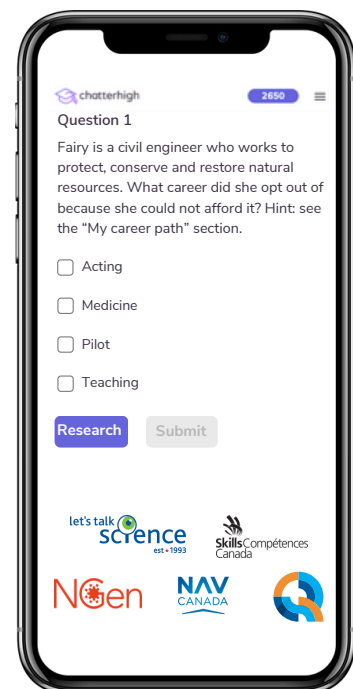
chatterhigh 2650

Question 1

Fairy is a civil engineer who works to protect, conserve and restore natural resources. What career did she opt out of because she could not afford it? Hint: see the "My career path" section.

Acting

Medicine

Pilot

Teaching

Research Submit

let's talk science est • 1993

Skills Compétences Canada

NGen

NAV CANADA